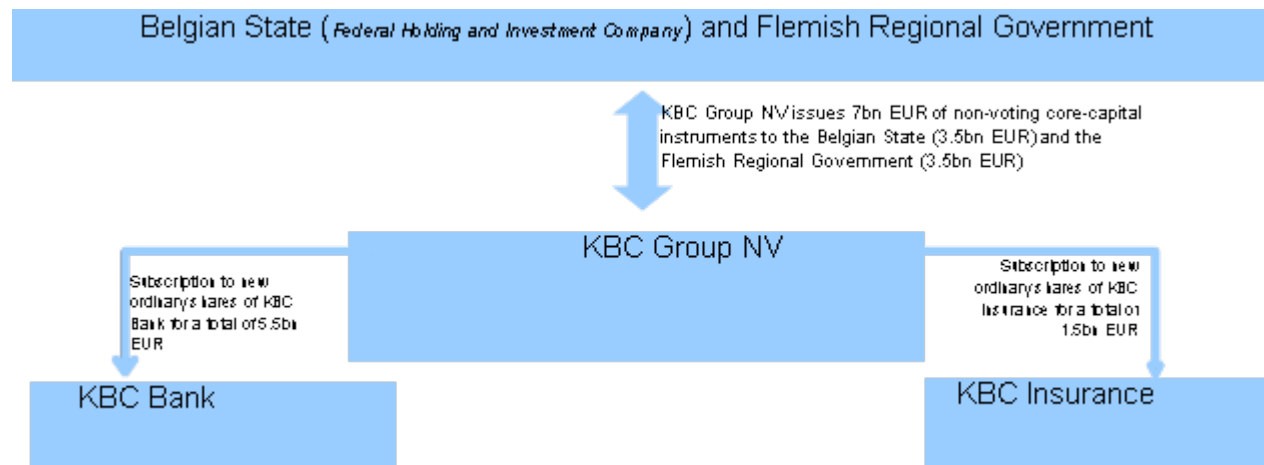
Belgian State (Federal Holding and Investment Company) and Flemish Regional Government

KBC Group NV issues 7bn EUR of non-voting core-capital instruments to the Belgian State (3.5bn EUR) and the Flemish Regional Government (3.5bn EUR)

KBC Group NV

Subscription to new ordinary shares of KBC Bank for a total of 5.5bn EUR

Subscription to new ordinary shares of KBC Insurance for a total of 1.5bn EUR

KBC Bank

KBC Insurance